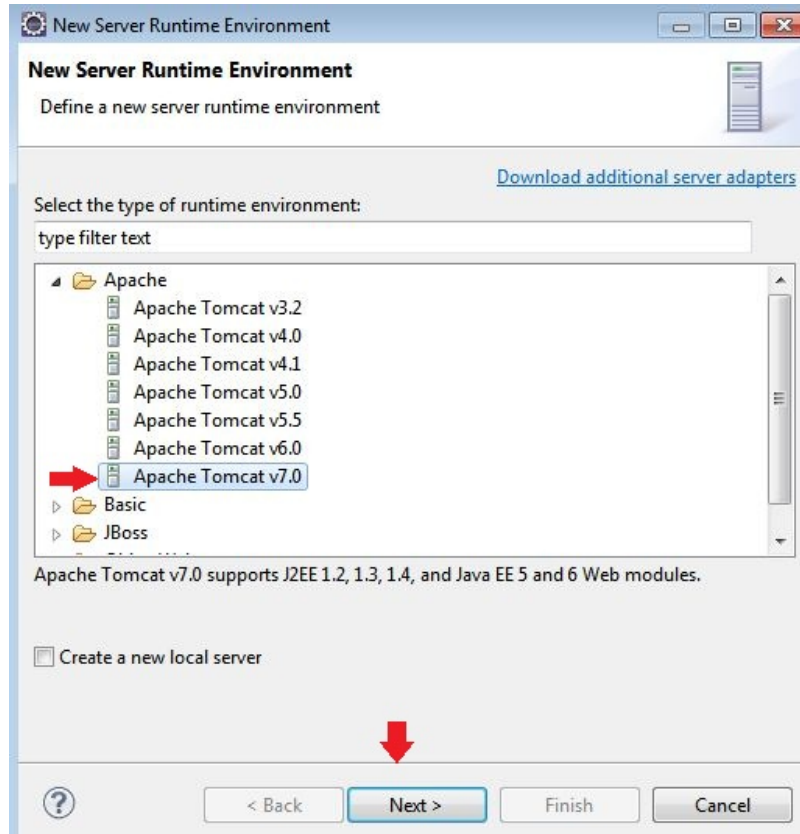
New Server Runtime Environment

New Server Runtime Environment
Define a new server runtime environment

Download additional server adapters

Select the type of runtime environment:

type filter text

Apache
Apache Tomcat v3.2
Apache Tomcat v4.0
Apache Tomcat v4.1
Apache Tomcat v5.0
Apache Tomcat v5.5
Apache Tomcat v6.0
Apache Tomcat v7.0
Basic
JBoss
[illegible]

Apache Tomcat v7.0 supports J2EE 1.2, 1.3, 1.4, and Java EE 5 and 6 Web modules.

Create a new local server

?

< Back
Next >
Finish
Cancel